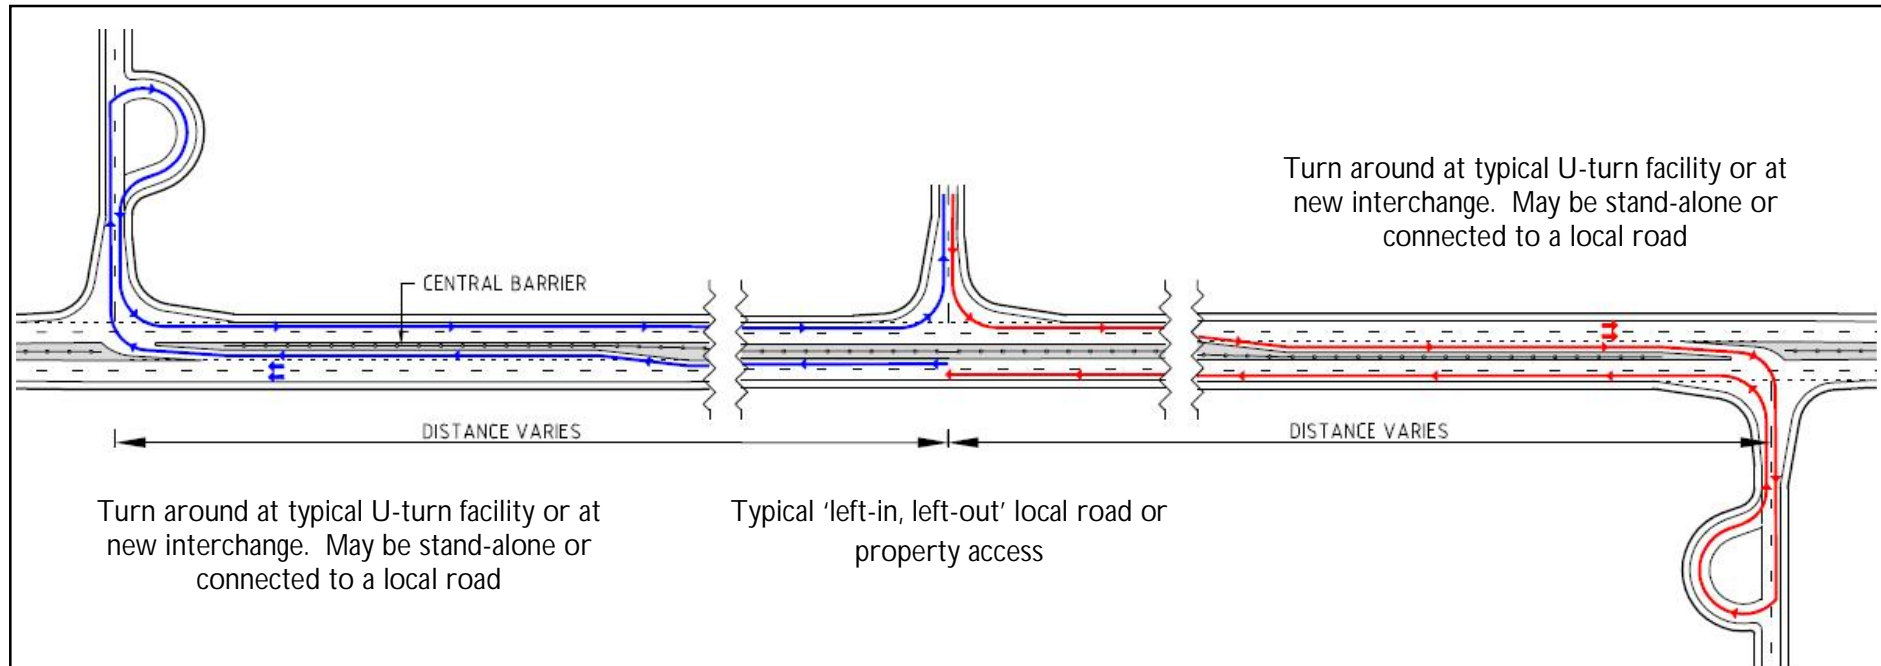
Turn around at typical U-turn facility or at new interchange. May be stand-alone or connected to a local road

CENTRAL BARRIER

DISTANCE VARIES

DISTANCE VARIES

Turn around at typical U-turn facility or at new interchange. May be stand-alone or connected to a local road

Typical 'left-in, left-out' local road or property access